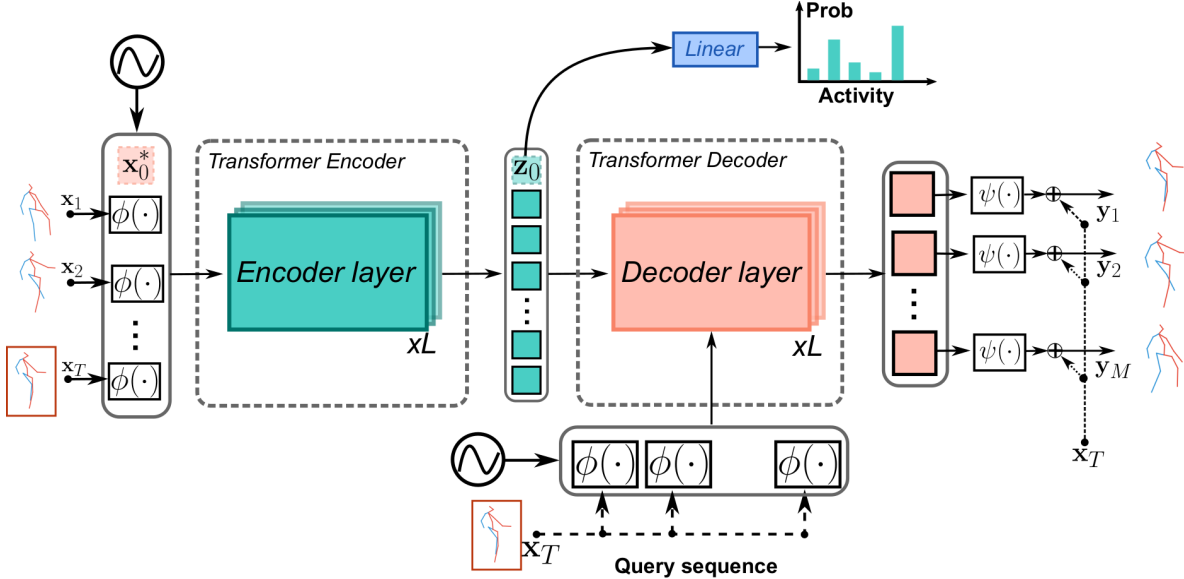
Prob

Activity

Linear

$\mathbf{x}_0^*$

$\mathbf{x}_1$ $\phi(\cdot)$

$\mathbf{x}_2$ $\phi(\cdot)$

$\mathbf{x}_T$ $\phi(\cdot)$

Transformer Encoder

Encoder layer

xL

$\mathbf{z}_0$

Transformer Decoder

Decoder layer

xL

$\psi(\cdot)$ $\oplus$ $\mathbf{y}_1$

$\psi(\cdot)$ $\oplus$ $\mathbf{y}_2$

$\psi(\cdot)$ $\oplus$ $\mathbf{y}_M$

$\mathbf{x}_T$

$\phi(\cdot)$ $\phi(\cdot)$ $\phi(\cdot)$

$\mathbf{x}_T$

Query sequence